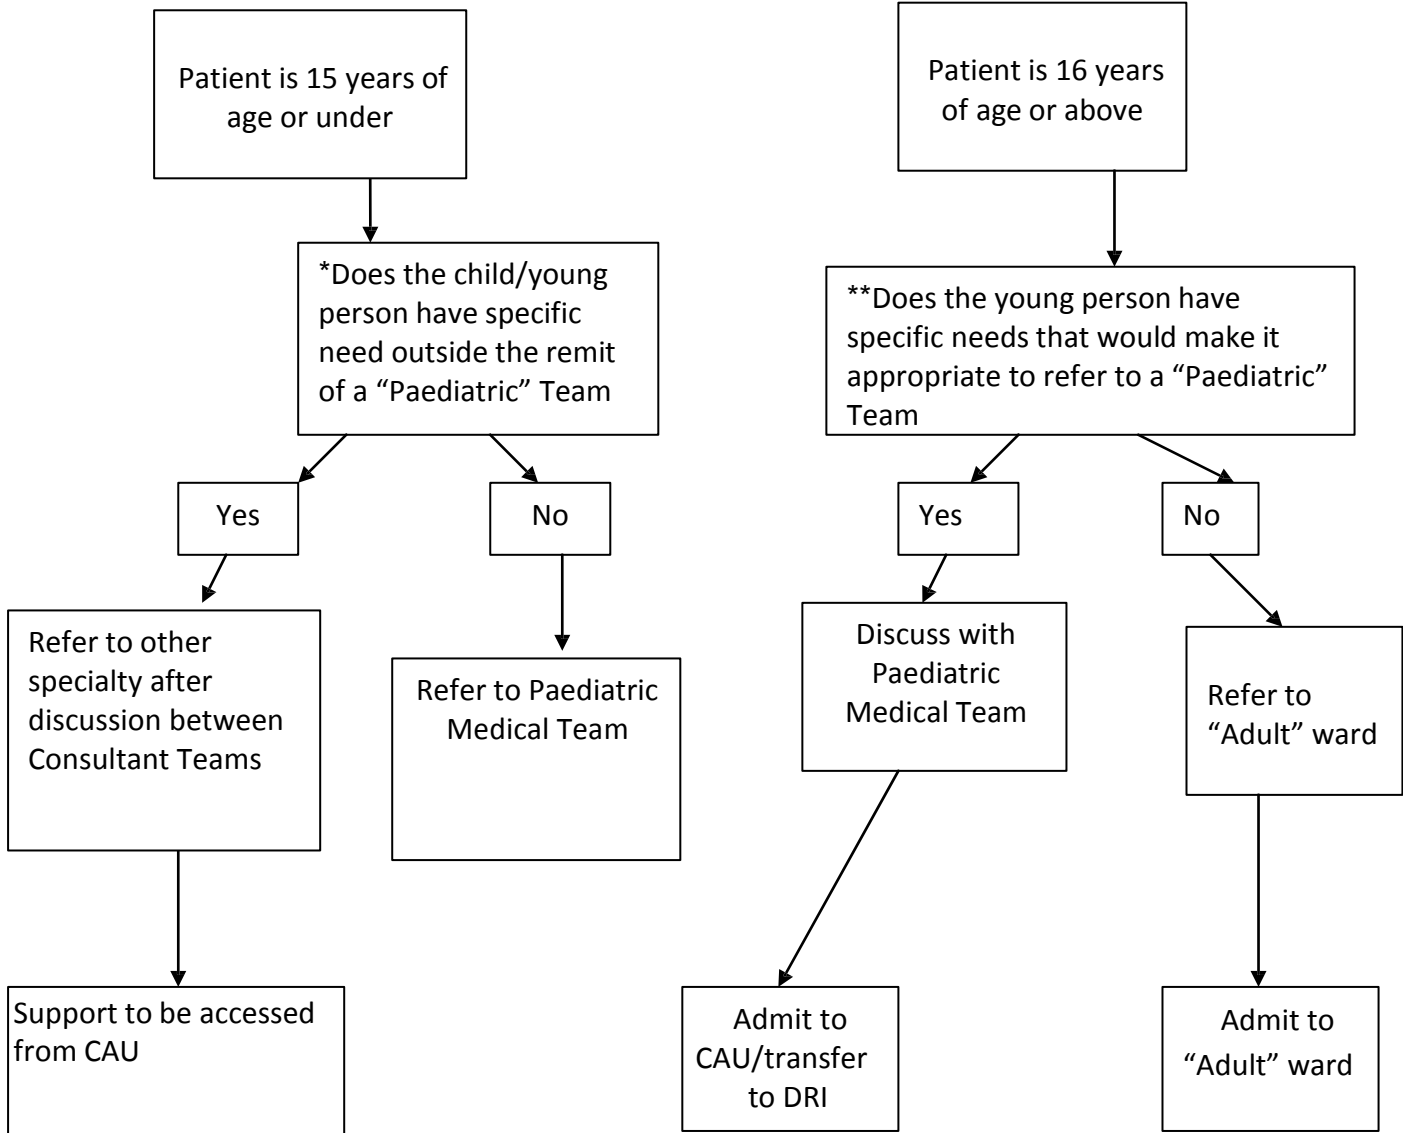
Patient is 15 years of age or under

*Does the child/young person have specific need outside the remit of a “Paediatric” Team

Yes

No

Refer to other specialty after discussion between Consultant Teams

Refer to Paediatric Medical Team

Support to be accessed from CAU

Patient is 16 years of age or above

**Does the young person have specific needs that would make it appropriate to refer to a “Paediatric” Team

Yes

No

Discuss with Paediatric Medical Team

Refer to “Adult” ward

Admit to CAU/transfer to DRI

Admit to “Adult” ward